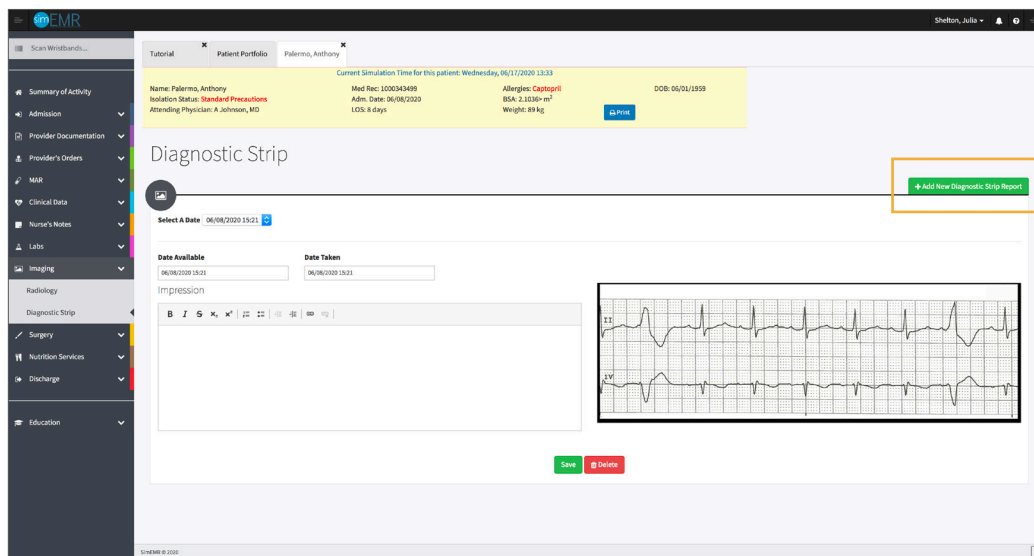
simEMR

Shelton, Julia

Scan Wristbands...

Summary of Activity
Admission
Provider Documentation
Provider's Orders
MAR
Clinical Data
Nurse's Notes
Labs
Imaging
Radiology
Diagnostic Strip
Surgery
Nutrition Services
Discharge

Education

Tutorial
Patient Portfolio
Palermo, Anthony

Current Simulation Time for this patient: Wednesday, 06/17/2020 13:33

Name: Palermo, Anthony
Isolation Status: Standard Precautions
Attending Physician: A Johnson, MD

Med Rec: 1000343499
Adm. Date: 06/08/2020
LOS: 8 days

Allergies: Captopril
BSA: 2.1036 $m^2$
Weight: 89 kg

Print

DOB: 06/01/1959

Diagnostic Strip

+ Add New Diagnostic Strip Report

Select A Date 06/08/2020 15:21

Date Available
06/08/2020 15:21

Date Taken
06/08/2020 15:21

Impression

B I S $x_2$ $x^2$

II

IV

Save
Delete

SimEMR © 2020